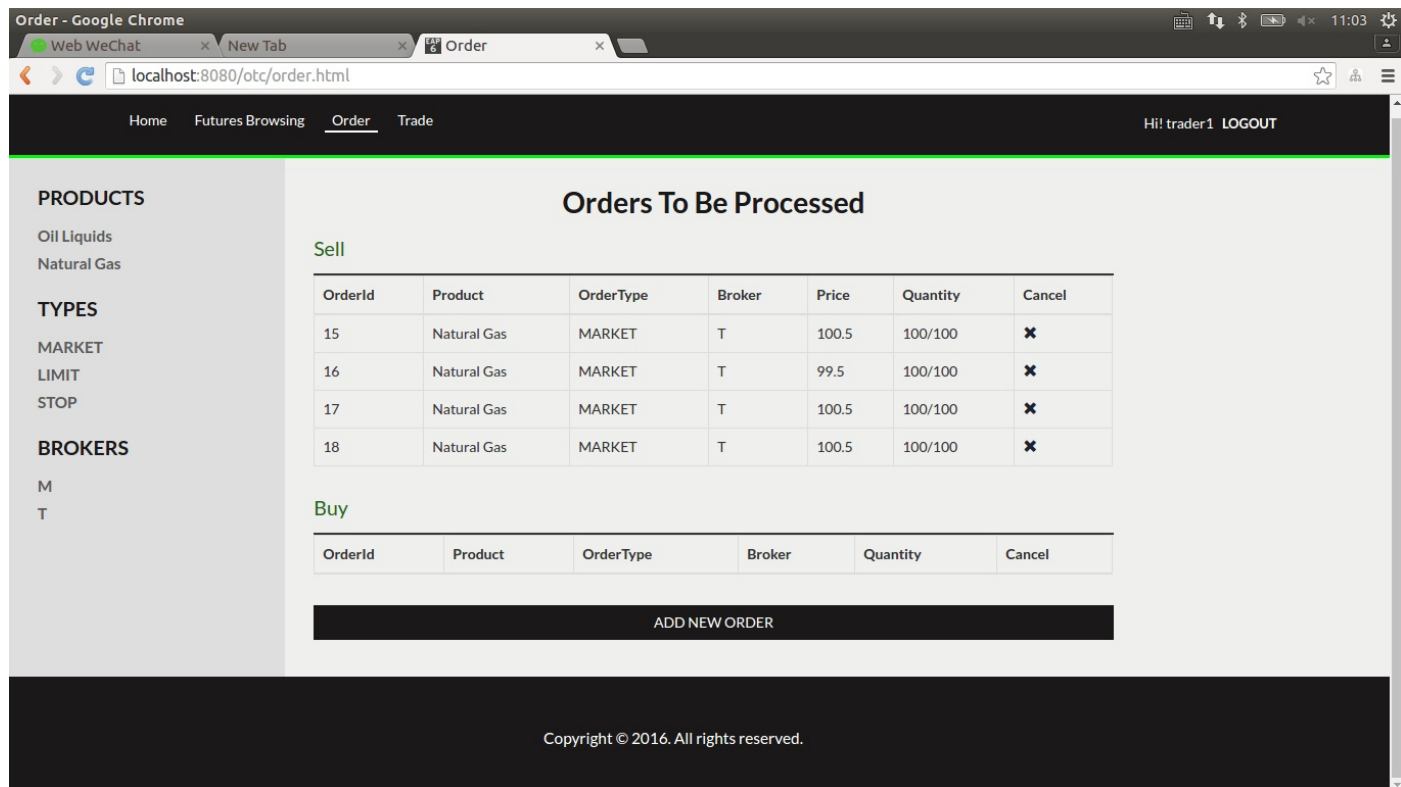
Order - Google Chrome

11:03

Web WeChat × New Tab × Order ×

localhost:8080/otc/order.html

Home Futures Browsing Order Trade

Hi! trader1 LOGOUT

PRODUCTS

Oil Liquids
Natural Gas

TYPES

MARKET
LIMIT
STOP

BROKERS

M
T

Orders To Be Processed

Sell

| OrderId | Product | OrderType | Broker | Price | Quantity | Cancel |
|---|---|---|---|---|---|---|
| 15 | Natural Gas | MARKET | T | 100.5 | 100/100 | ✖ |
| 16 | Natural Gas | MARKET | T | 99.5 | 100/100 | ✖ |
| 17 | Natural Gas | MARKET | T | 100.5 | 100/100 | ✖ |
| 18 | Natural Gas | MARKET | T | 100.5 | 100/100 | ✖ |

Buy

| OrderId | Product | OrderType | Broker | Quantity | Cancel |
|---|---|---|---|---|---|

ADD NEW ORDER

Copyright © 2016. All rights reserved.